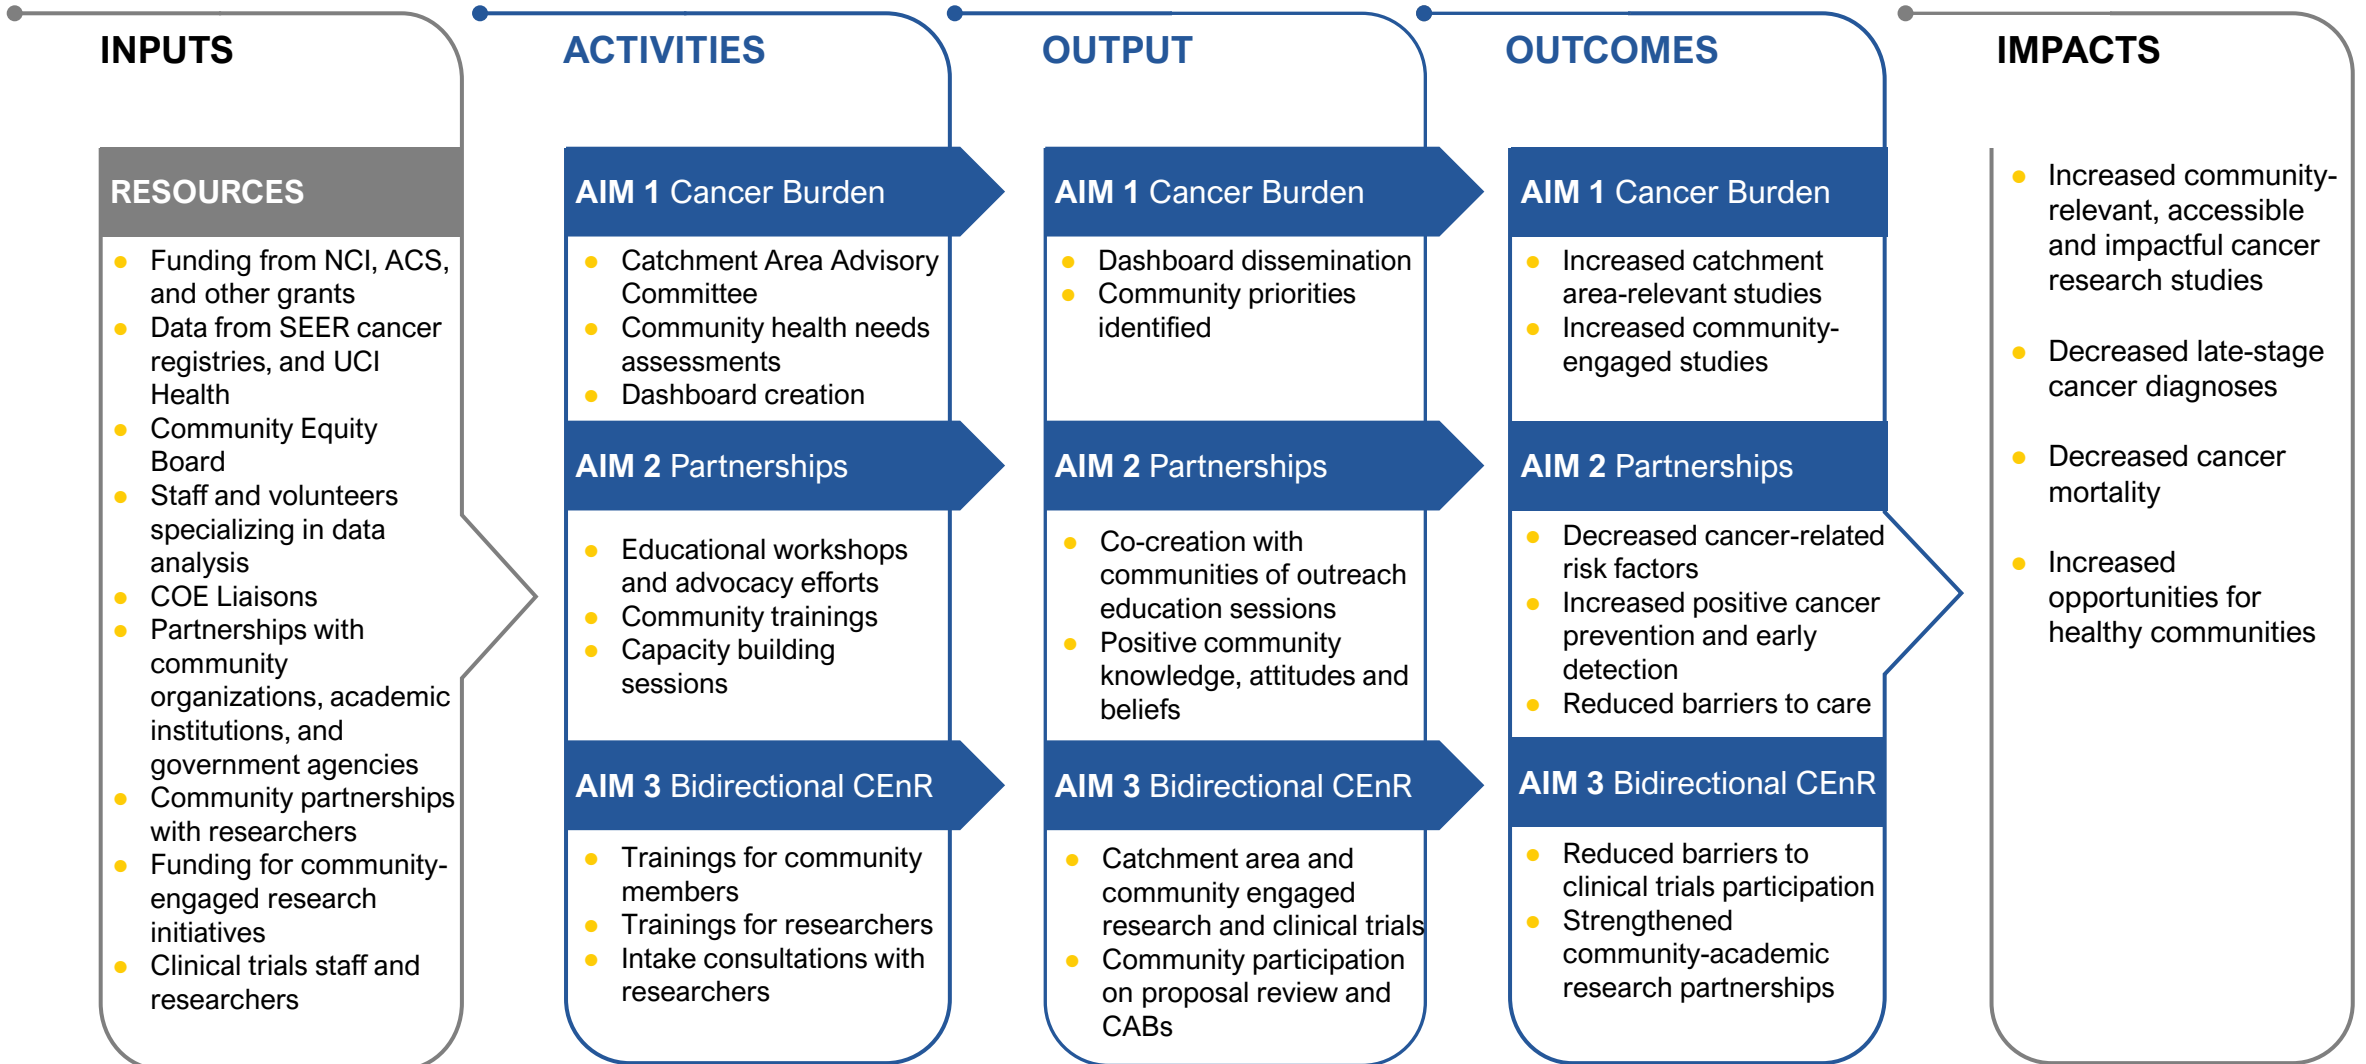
INPUTS

RESOURCES

- Funding from NCI, ACS, and other grants
- Data from SEER cancer registries, and UCI Health
- Community Equity Board
- Staff and volunteers specializing in data analysis
- COE Liaisons
- Partnerships with community organizations, academic institutions, and government agencies
- Community partnerships with researchers
- Funding for community-engaged research initiatives
- Clinical trials staff and researchers

ACTIVITIES

AIM 1 Cancer Burden

- Catchment Area Advisory Committee
- Community health needs assessments
- Dashboard creation

AIM 2 Partnerships

- Educational workshops and advocacy efforts
- Community trainings
- Capacity building sessions

AIM 3 Bidirectional CEnR

- Trainings for community members
- Trainings for researchers
- Intake consultations with researchers

OUTPUT

AIM 1 Cancer Burden

- Dashboard dissemination
- Community priorities identified

AIM 2 Partnerships

- Co-creation with communities of outreach education sessions
- Positive community knowledge, attitudes and beliefs

AIM 3 Bidirectional CEnR

- Catchment area and community engaged research and clinical trials
- Community participation on proposal review and CABs

OUTCOMES

AIM 1 Cancer Burden

- Increased catchment area-relevant studies
- Increased community-engaged studies

AIM 2 Partnerships

- Decreased cancer-related risk factors
- Increased positive cancer prevention and early detection
- Reduced barriers to care

AIM 3 Bidirectional CEnR

- Reduced barriers to clinical trials participation
- Strengthened community-academic research partnerships

IMPACTS

- Increased community-relevant, accessible and impactful cancer research studies
- Decreased late-stage cancer diagnoses
- Decreased cancer mortality
- Increased opportunities for healthy communities